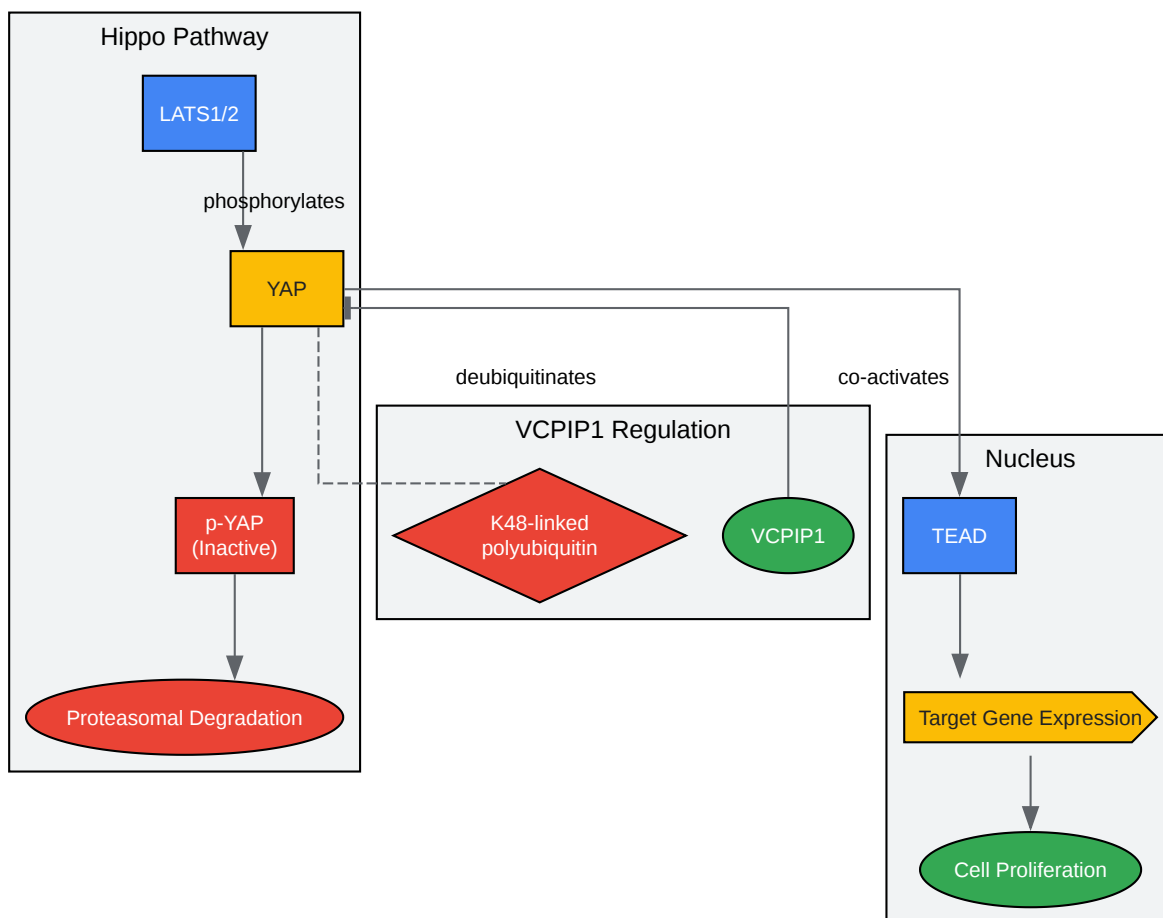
Hippo Pathway

LATS1/2

phosphorylates

YAP

p-YAP (Inactive)

Proteasomal Degradation

deubiquitinates

VCPIP1 Regulation

K48-linked polyubiquitin

VCPIP1

co-activates

Nucleus

TEAD

Target Gene Expression

Cell Proliferation